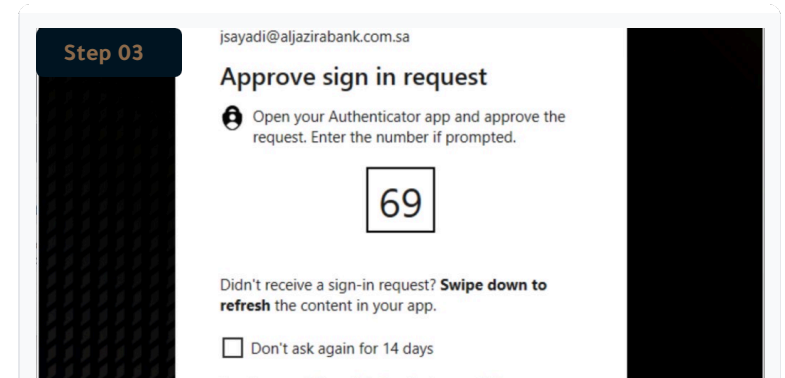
Step 03

jsayadi@aljazirabank.com.sa

Approve sign in request

Open your Authenticator app and approve the request. Enter the number if prompted.

69

Didn't receive a sign-in request? **Swipe down to refresh** the content in your app.

Don't ask again for 14 days